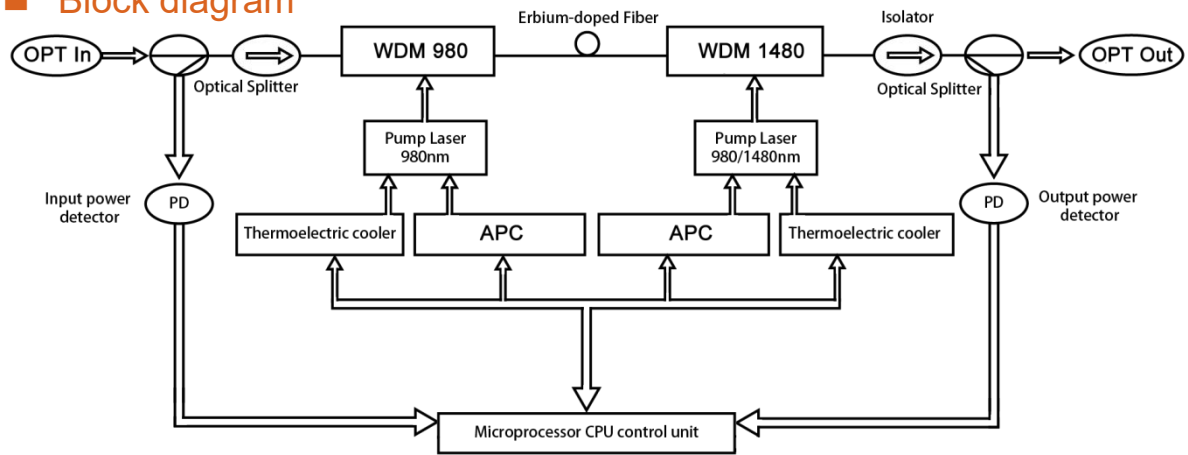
Block diagram

OPT In

Optical Splitter

WDM 980

Erbium-doped Fiber

WDM 1480

Isolator

Optical Splitter

OPT Out

Pump Laser 980nm

Pump Laser 980/1480nm

Input power detector

PD

PD

Output power detector

Thermoelectric cooler

APC

APC

Thermoelectric cooler

Microprocessor CPU control unit